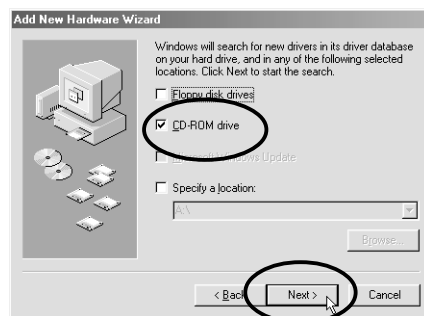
Add New Hardware Wizard

Windows will search for new drivers in its driver database on your hard drive, and in any of the following selected locations. Click Next to start the search.

Floppy disk drives

CD-ROM drive

Microsoft Windows Update

Specify a location:

A:\

Browse...

< Back

Next >

Cancel